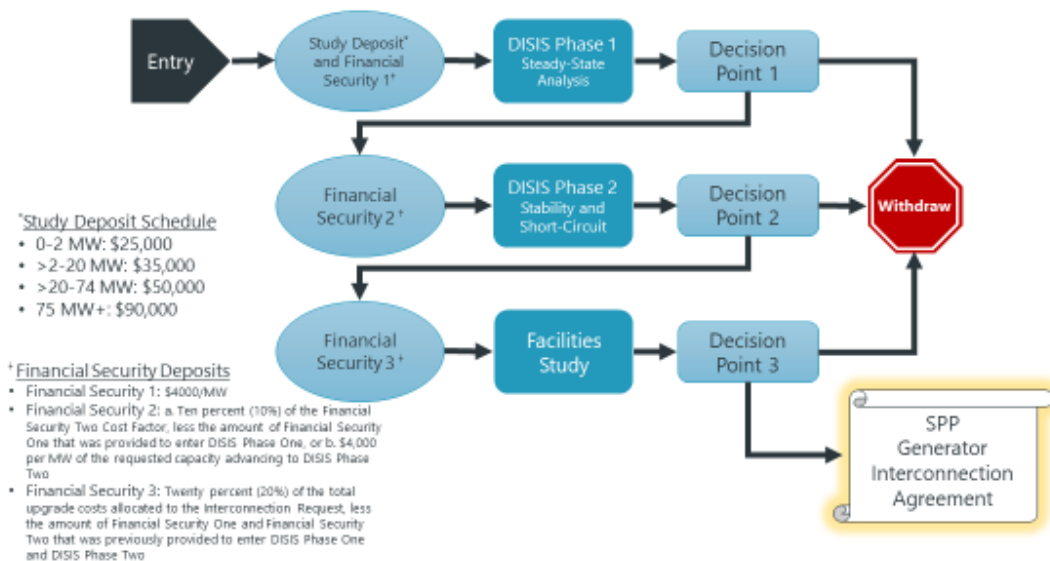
Entry

Study Deposit* and Financial Security 1⁺

DISIS Phase 1
Steady-State Analysis

Decision Point 1

Financial Security 2⁺

DISIS Phase 2
Stability and Short-Circuit

Decision Point 2

Withdraw

Financial Security 3⁺

Facilities Study

Decision Point 3

SPP Generator Interconnection Agreement

*Study Deposit Schedule
• 0-2 MW: $25,000
• >2-20 MW: $35,000
• >20-74 MW: $50,000
• 75 MW+: $90,000

⁺Financial Security Deposits
• Financial Security 1: $4000/MW
• Financial Security 2: a. Ten percent (10%) of the Financial Security Two Cost Factor, less the amount of Financial Security One that was provided to enter DISIS Phase One, or b. $4,000 per MW of the requested capacity advancing to DISIS Phase Two
• Financial Security 3: Twenty percent (20%) of the total upgrade costs allocated to the Interconnection Request, less the amount of Financial Security One and Financial Security Two that was previously provided to enter DISIS Phase One and DISIS Phase Two